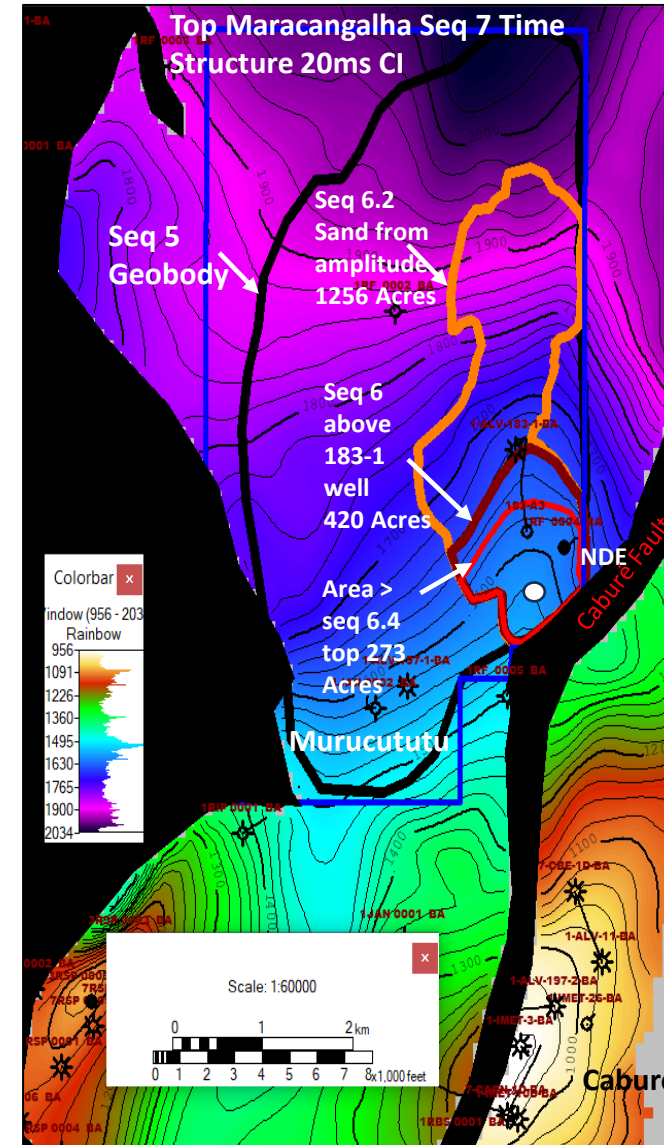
Top Maracangalha Seq 7 Time Structure 20ms CI

1-BA
1RF 0003 BA
0001 BA
1900
1800
1900
1900

Seq 5 Geobody

Seq 6.2 Sand from amplitude 1256 Acres

1RF 0002 BA
1800
1800

Seq 6 above 183-1 well 420 Acres

1-ALV-183-1-BA
183-1
1RF 0006 BA
1700

NDE

Caburé Fault

Area > seq 6.4 top 273 Acres

1600
197-1-BA
1RF 0005 BA

Murucututu

Colorbar
×
Window (956 - 2034)
Rainbow
956
1091
1226
1360
1495
1630
1765
1900
2034

1BIF 0001 BA
1300
1400
2RSP 0002 BA
1JAN 0001 BA
7-CBE-1D-BA
1-ALV-11-BA
1-ALV-197-2-BA
1-IMET-26-BA
1-IMET-3-BA
1300
1000
1100
0002 BA
1RSP 0003
7RS
7RSP
RSP 0001 BA
06 BA
RSP 0004 BA
1RBS 0001 BA

×
Scale: 1:60000
0 1 2km
0 1 2 3 4 5 6 7 8x1,000 feet

Caburé